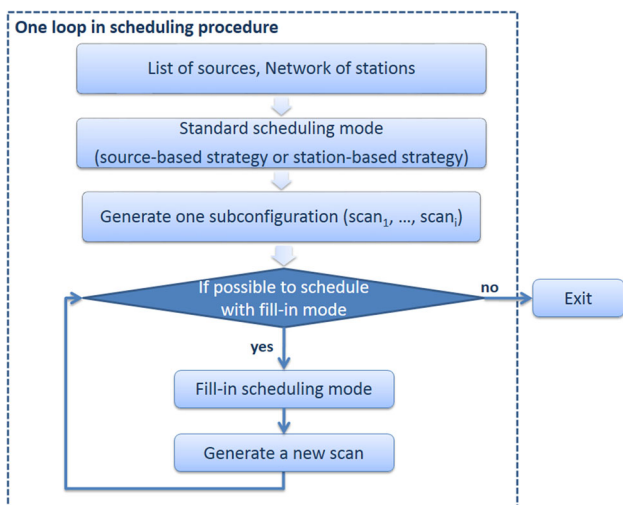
One loop in scheduling procedure

List of sources, Network of stations

Standard scheduling mode
(source-based strategy or station-based strategy)

Generate one subconfiguration (scan$_1$, ..., scan$_i$)

If possible to schedule with fill-in mode

no

Exit

yes

Fill-in scheduling mode

Generate a new scan